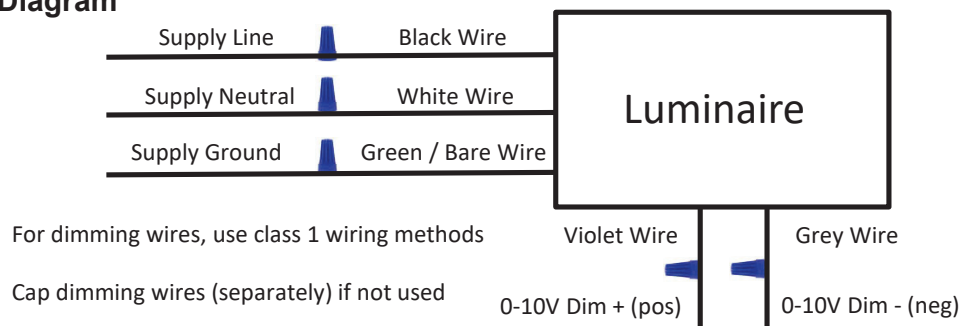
Diagram

Supply Line

Black Wire

Supply Neutral

White Wire

Supply Ground

Green / Bare Wire

Luminaire

For dimming wires, use class 1 wiring methods

Violet Wire

Grey Wire

Cap dimming wires (separately) if not used

0-10V Dim + (pos)

0-10V Dim - (neg)